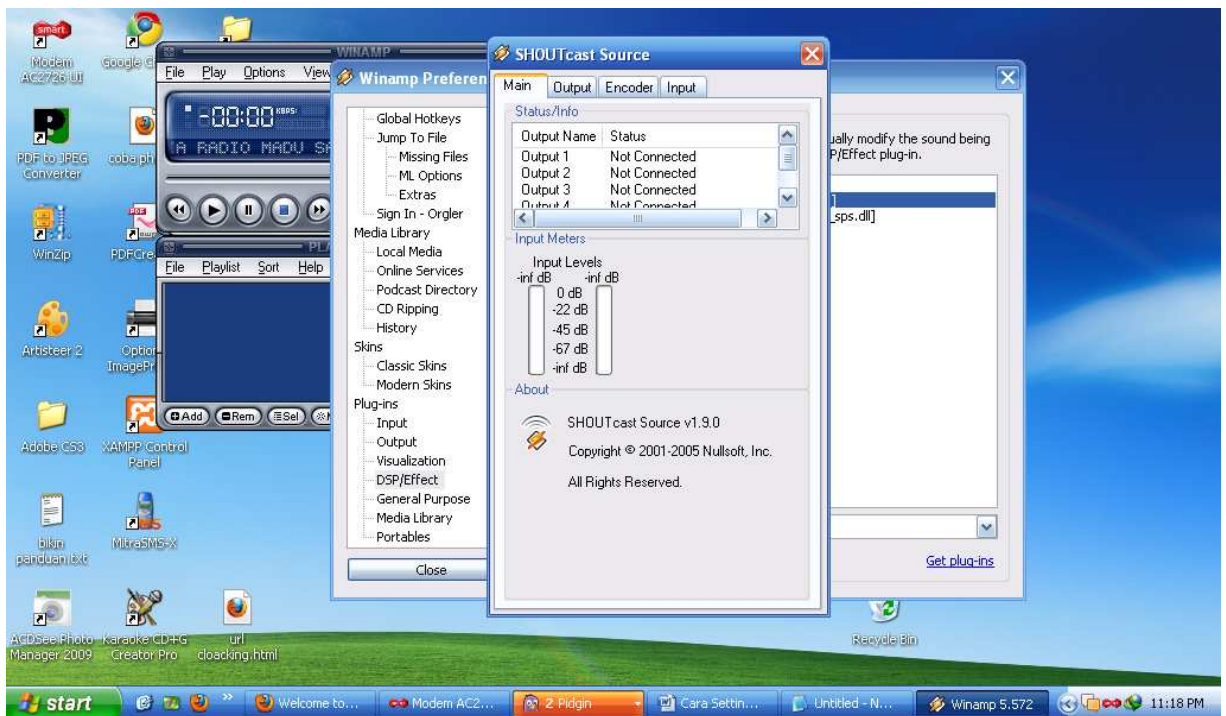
smart
Modem AC2726 UI
Google C
PDF to JPEG Converter
coba.ph
WinZip
PDFCre
Artisteer 2
Option ImagePr
Adobe CS3
XAMPP Control Panel
bikin panduan.txt
MitraSMS-X
ACDSee Photo Manager 2009
Karaoke CD+G Creator Pro
url cloacking.html
Recycle Bin

WINAMP
File Play Options View
-00:00
A RADIO MADU S
PL
File Playlist Sort Help
Add Rem Sel

Winamp Preferen
Global Hotkeys
Jump To File
Missing Files
ML Options
Extras
Sign In - Orgler
Media Library
Local Media
Online Services
Podcast Directory
CD Ripping
History
Skins
Classic Skins
Modern Skins
Plug-ins
Input
Output
Visualization
DSP/Effect
General Purpose
Media Library
Portables
Close

ually modify the sound being
P/Effect plug-in.
]
_sps.dll]
Get plug-ins

SHOUTcast Source
Main Output Encoder Input
Status/Info
| Output Name | Status |
|---|---|
| Output 1 | Not Connected |
| Output 2 | Not Connected |
| Output 3 | Not Connected |
| Output 4 | Not Connected |
Input Meters
Input Levels
-inf dB -inf dB
0 dB
-22 dB
-45 dB
-67 dB
-inf dB
About
SHOUTcast Source v1.9.0
Copyright © 2001-2005 Nullsoft, Inc.
All Rights Reserved.

start
Welcome to...
Modem AC2...
2 Pidgin
Cara Settin...
Untitled - N...
Winamp 5.572
11:18 PM